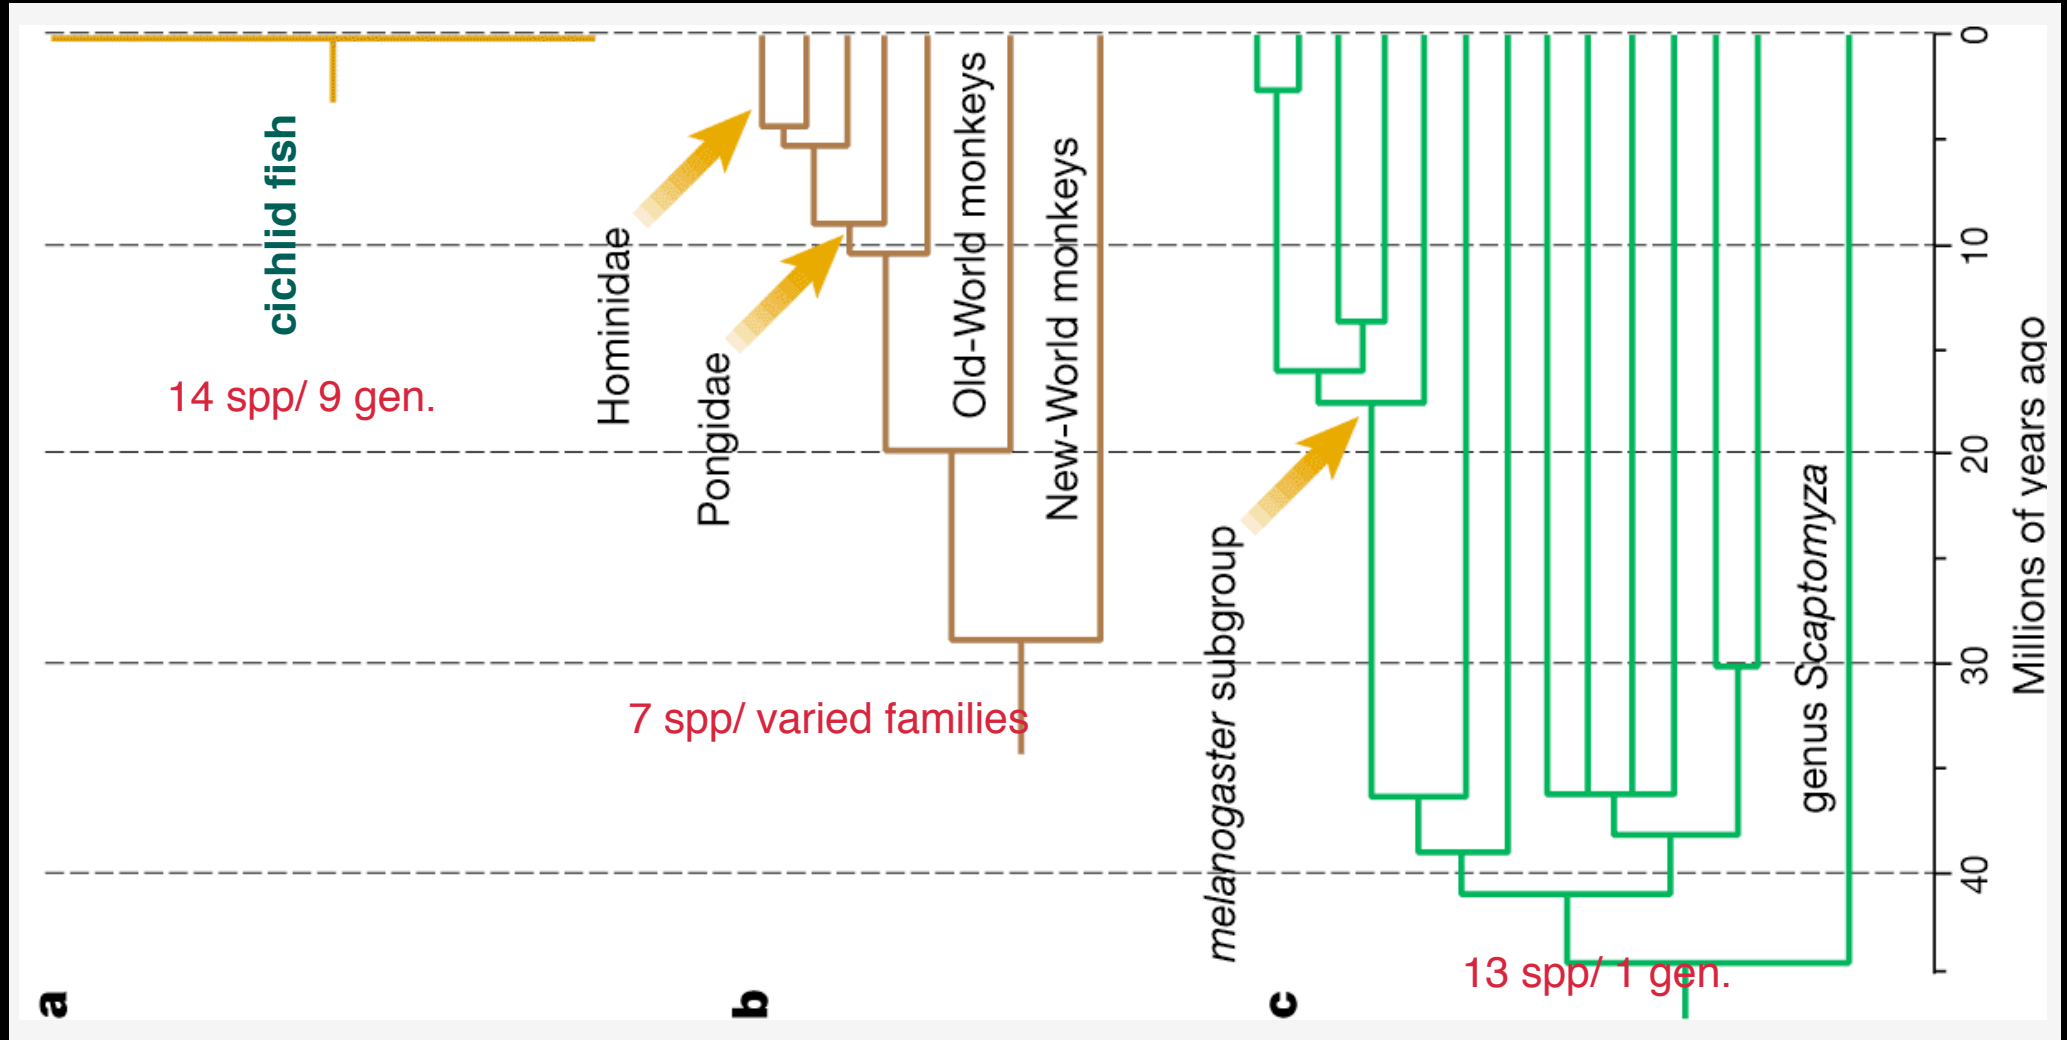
cichlid fish

14 spp/ 9 gen.

Hominidae

Pongidae

Old-World monkeys

New-World monkeys

7 spp/ varied families

melanogaster subgroup

genus Scaptomyza

13 spp/ 1 gen.

0
10
20
30
40
Millions of years ago

a
b
c